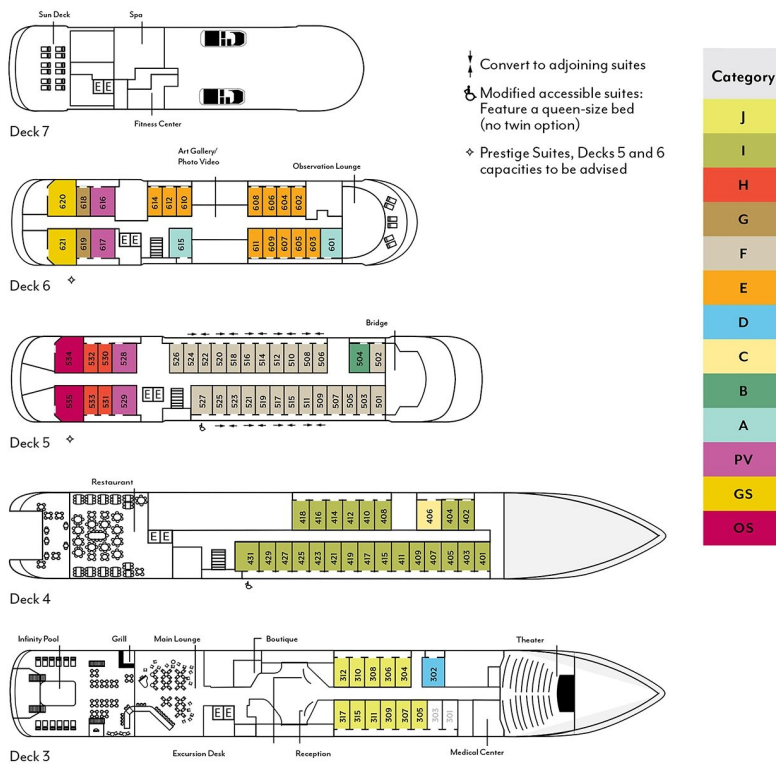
Sun Deck
Spa
E E
Fitness Center
Deck 7

Convert to adjoining suites

Modified accessible suites: Feature a queen-size bed (no twin option)

✧ Prestige Suites, Decks 5 and 6 capacities to be advised

Category
J
I
H
G
F
E
D
C
B
A
PV
GS
OS

Art Gallery/ Photo Video
Observation Lounge
620 618 616 614 612 610 608 606 604 602
621 619 617 E E 615 611 609 607 605 603 601
Deck 6 ✧

Bridge
534 532 530 528 526 524 522 520 518 516 514 512 510 508 506 504 502
535 533 531 529 E E 527 525 523 521 519 517 515 511 509 507 505 503 501
Deck 5 ✧

Restaurant
418 416 414 412 410 408 406 404 402
E E
431 429 427 425 423 421 419 417 415 411 409 407 405 403 401
Deck 4

Infinity Pool
Grill
Main Lounge
Boutique
Theater
312 310 308 306 304 302
E E
317 315 311 309 307 305 303 301
Excursion Desk
Reception
Medical Center
Deck 3